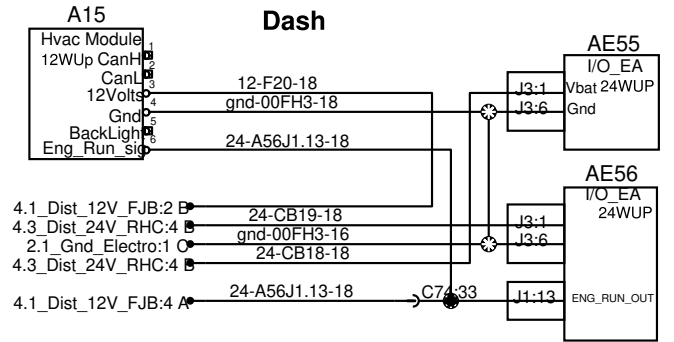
A15

Dash

Hvac Module
12WUp CanH 1
CanL 2
12Volts 3
Gnd 4
BackLight 5
Eng_Run_sig 6

12-F20-18
gnd-00FH3-18
24-A56J1.13-18

AE55
I/O_EA
J3:1 Vbat 24WUP
J3:6 Gnd

AE56
I/O_EA
24WUP

4.1_Dist_12V_FJB:2 B
4.3_Dist_24V_RHC:4 B
2.1_Gnd_Electro:1 C
4.3_Dist_24V_RHC:4 B

24-CB19-18
gnd-00FH3-16
24-CB18-18

J3:1
J3:6

4.1_Dist_12V_FJB:4 A
24-A56J1.13-18
C74:33
J1:13
ENG_RUN_OUT